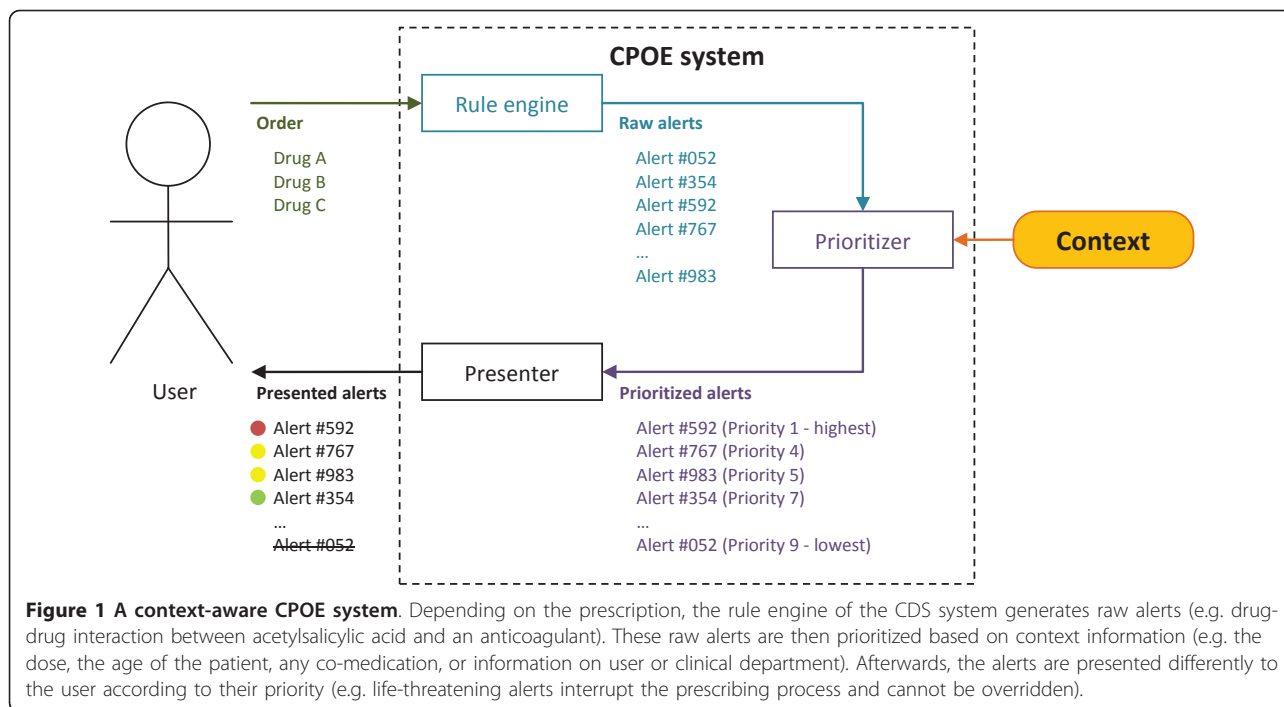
CPOE system

Rule engine

Order

Drug A
Drug B
Drug C

Raw alerts

Alert #052
Alert #354
Alert #592
Alert #767
...
Alert #983

Prioritizer

Context

User

Presenter

Presented alerts

Alert #592
Alert #767
Alert #983
Alert #354
...
~~Alert #052~~

Prioritized alerts

Alert #592 (Priority 1 - highest)
Alert #767 (Priority 4)
Alert #983 (Priority 5)
Alert #354 (Priority 7)
...
Alert #052 (Priority 9 - lowest)

**Figure 1 A context-aware CPOE system**. Depending on the prescription, the rule engine of the CDS system generates raw alerts (e.g. drug-drug interaction between acetylsalicylic acid and an anticoagulant). These raw alerts are then prioritized based on context information (e.g. the dose, the age of the patient, any co-medication, or information on user or clinical department). Afterwards, the alerts are presented differently to the user according to their priority (e.g. life-threatening alerts interrupt the prescribing process and cannot be overridden).